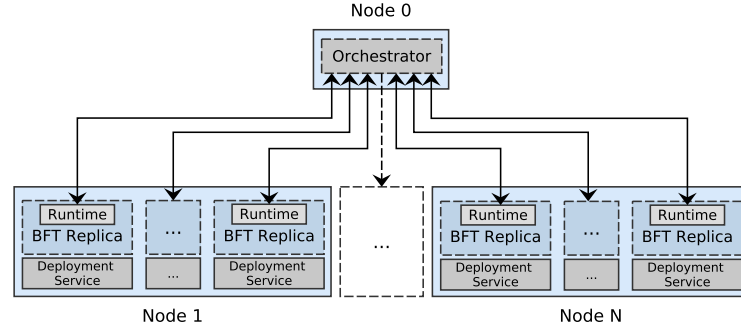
Node 0

Orchestrator

Runtime
BFT Replica

...

Runtime
BFT Replica

Deployment Service

...

Deployment Service

...

Runtime
BFT Replica

...

Runtime
BFT Replica

Deployment Service

...

Deployment Service

Node 1

Node N